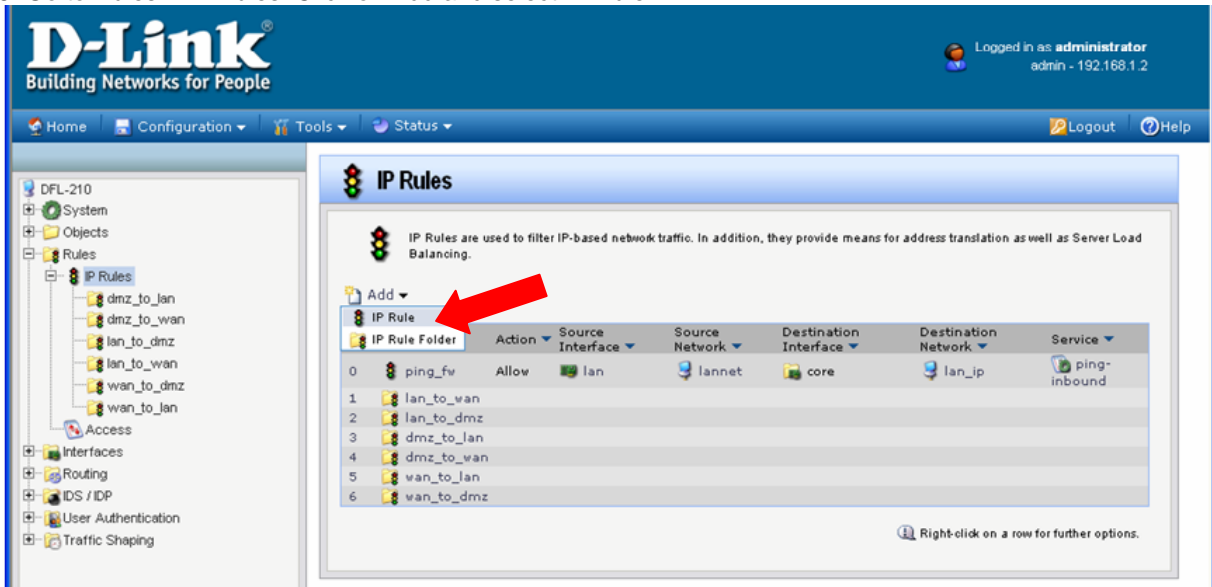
D-Link®
Building Networks for People

Logged in as administrator
admin - 192.168.1.2

Home | Configuration | Tools | Status | Logout | Help

DFL-210
System
Objects
Rules
IP Rules
dmz_to_lan
dmz_to_wan
lan_to_dmz
lan_to_wan
wan_to_dmz
wan_to_lan
Access
Interfaces
Routing
IDS / IDP
User Authentication
Traffic Shaping

IP Rules

IP Rules are used to filter IP-based network traffic. In addition, they provide means for address translation as well as Server Load Balancing.

Add
IP Rule
IP Rule Folder

| | | Action | Source Interface | Source Network | Destination Interface | Destination Network | Service |
|---|---|---|---|---|---|---|---|
| 0 | ping_fw | Allow | lan | lannet | core | lan_ip | ping-inbound |
| 1 | lan_to_wan | | | | | | |
| 2 | lan_to_dmz | | | | | | |
| 3 | dmz_to_lan | | | | | | |
| 4 | dmz_to_wan | | | | | | |
| 5 | wan_to_lan | | | | | | |
| 6 | wan_to_dmz | | | | | | |

Right-click on a row for further options.